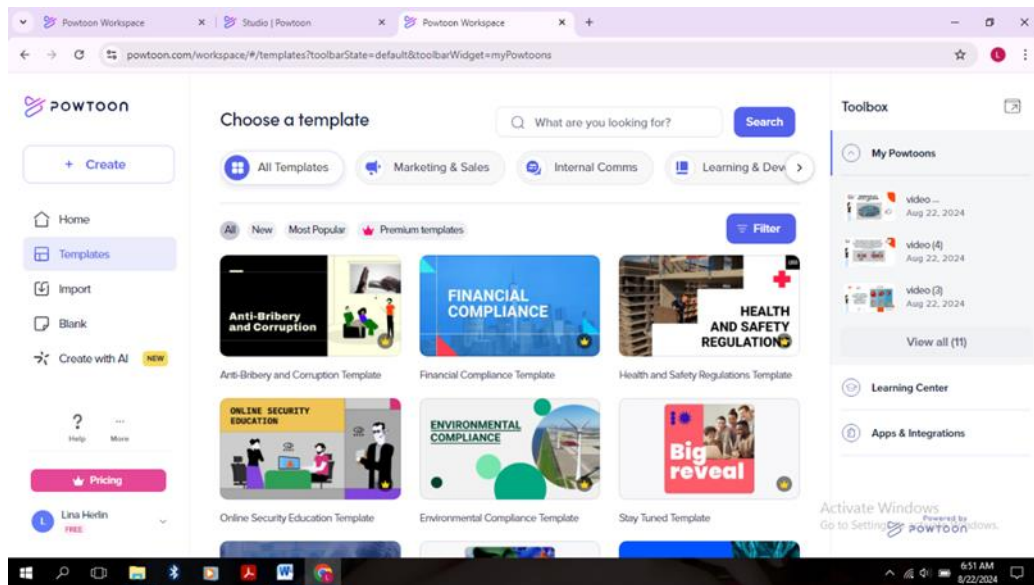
Powtoon Workspace | Studio | Powtoon | Powtoon Workspace

powtoon.com/workspace/#/templates?toolbarState=default&toolbarWidget=myPowtoons

POWTOON

+ Create

Home

Templates

Import

Blank

Create with AI NEW

Help

More

Pricing

Lina Herlin
FREE

Choose a template

What are you looking for?

Search

All Templates

Marketing & Sales

Internal Comms

Learning & Dev

All New Most Popular Premium templates

Filter

Anti-Bribery and Corruption

Anti-Bribery and Corruption Template

FINANCIAL COMPLIANCE

Financial Compliance Template

HEALTH AND SAFETY REGULATIONS

Health and Safety Regulations Template

ONLINE SECURITY EDUCATION

Online Security Education Template

ENVIRONMENTAL COMPLIANCE

Environmental Compliance Template

Big reveal

Stay Tuned Template

Toolbox

My Powtoons

video ...
Aug 22, 2024

video (4)
Aug 22, 2024

video (3)
Aug 22, 2024

View all (11)

Learning Center

Apps & Integrations

Activate Windows
Go to Settings to activate Windows.

Powered by POWTOON

6:51 AM
8/22/2024